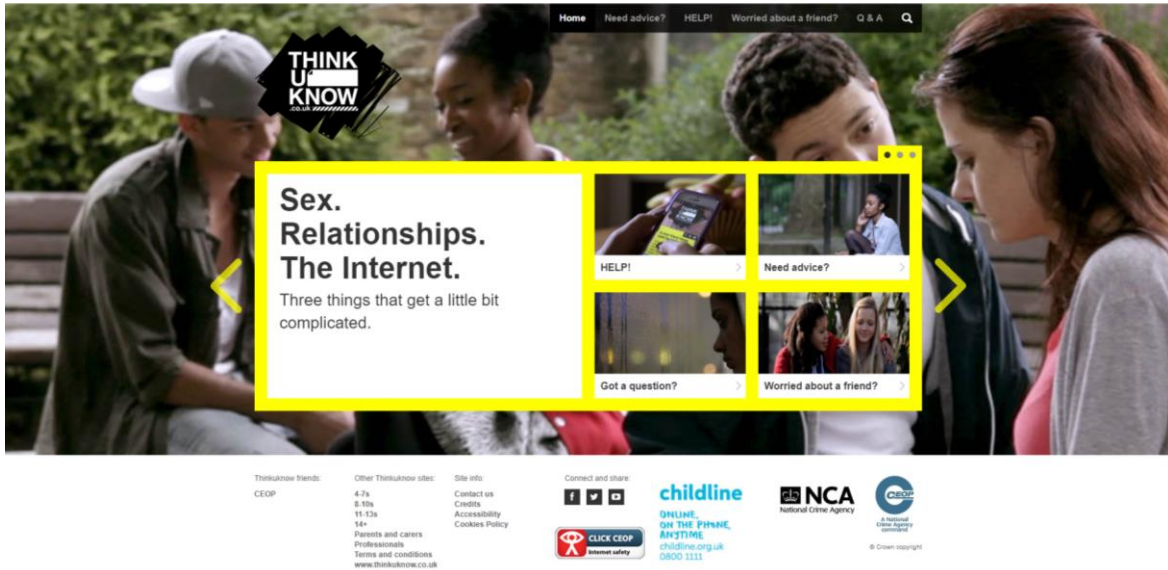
Home Need advice? HELP! Worried about a friend? Q & A

THINK U KNOW .CO.UK

Sex.
Relationships.
The Internet.

Three things that get a little bit complicated.

HELP!

Need advice?

Got a question?

Worried about a friend?

Thinkuknow friends:
CEOP

Other Thinkuknow sites:
4-7s
8-10s
11-13s
14+
Parents and carers
Professionals
Terms and conditions
www.thinkuknow.co.uk

Site info:
Contact us
Credits
Accessibility
Cookies Policy

Connect and share:

CLICK CEOP Internet safety

childline
ONLINE, ON THE PHONE, ANYTIME
childline.org.uk
0800 1111

NCA National Crime Agency

CEOP A National Crime Agency command

© Crown copyright